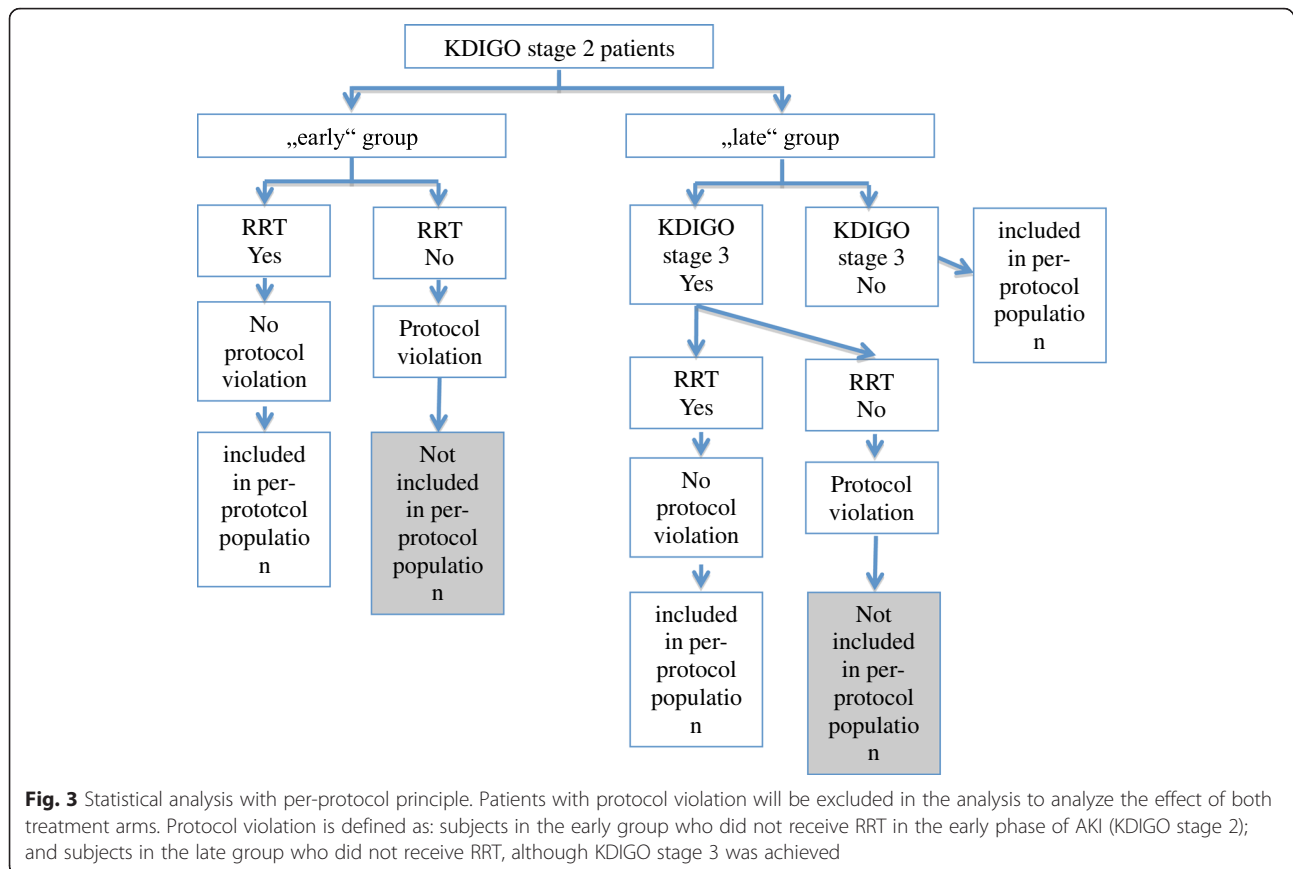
KDIGO stage 2 patients

„early“ group

„late“ group

RRT Yes

RRT No

KDIGO stage 3 Yes

KDIGO stage 3 No

included in per-protocol populatio n

No protocol violation

Protocol violation

RRT Yes

RRT No

included in per-prototcol populatio n

Not included in per-protocol populatio n

No protocol violation

Protocol violation

included in per-protocol populatio n

Not included in per-protocol populatio n

**Fig. 3** Statistical analysis with per-protocol principle. Patients with protocol violation will be excluded in the analysis to analyze the effect of both treatment arms. Protocol violation is defined as: subjects in the early group who did not receive RRT in the early phase of AKI (KDIGO stage 2); and subjects in the late group who did not receive RRT, although KDIGO stage 3 was achieved